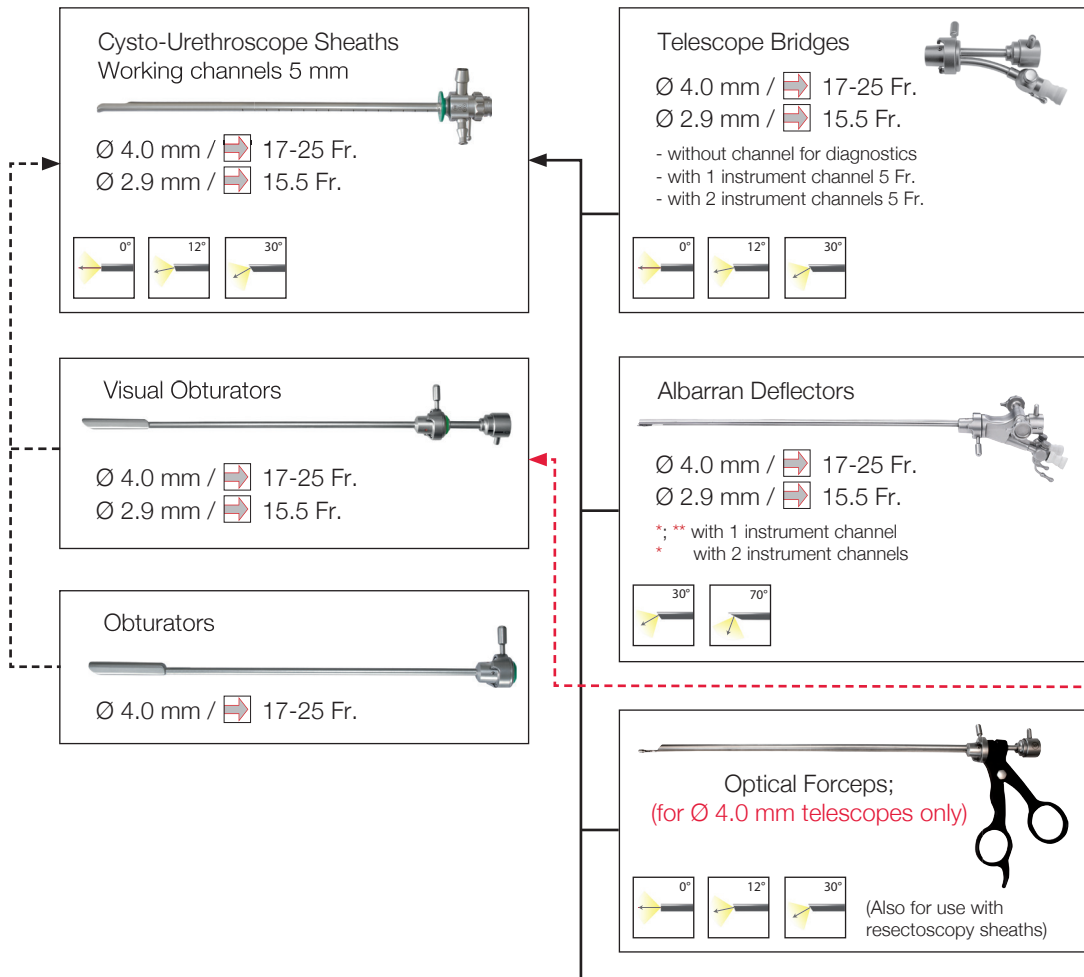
Cysto-Urethroscope Sheaths
Working channels 5 mm

Ø 4.0 mm / 17-25 Fr.
Ø 2.9 mm / 15.5 Fr.

0° 12° 30°

Telescope Bridges

Ø 4.0 mm / 17-25 Fr.
Ø 2.9 mm / 15.5 Fr.

- without channel for diagnostics
- with 1 instrument channel 5 Fr.
- with 2 instrument channels 5 Fr.

0° 12° 30°

Visual Obturators

Ø 4.0 mm / 17-25 Fr.
Ø 2.9 mm / 15.5 Fr.

Albarran Deflectors

Ø 4.0 mm / 17-25 Fr.
Ø 2.9 mm / 15.5 Fr.

*; ** with 1 instrument channel
* with 2 instrument channels

30° 70°

Obturators

Ø 4.0 mm / 17-25 Fr.

Optical Forceps;
(for Ø 4.0 mm telescopes only)

0° 12° 30°

(Also for use with resectoscopy sheaths)